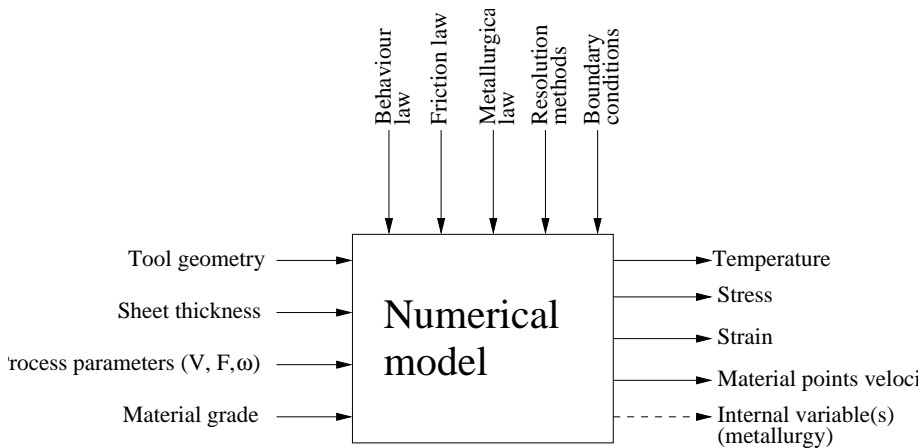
Behaviour law

Friction law

Metallurgica law

Resolution methods

Boundary conditions

Tool geometry

Sheet thickness

rocess parameters (V, F, ω)

Material grade

Numerical model

Temperature

Stress

Strain

Material points veloci

Internal variable(s) (metallurgy)